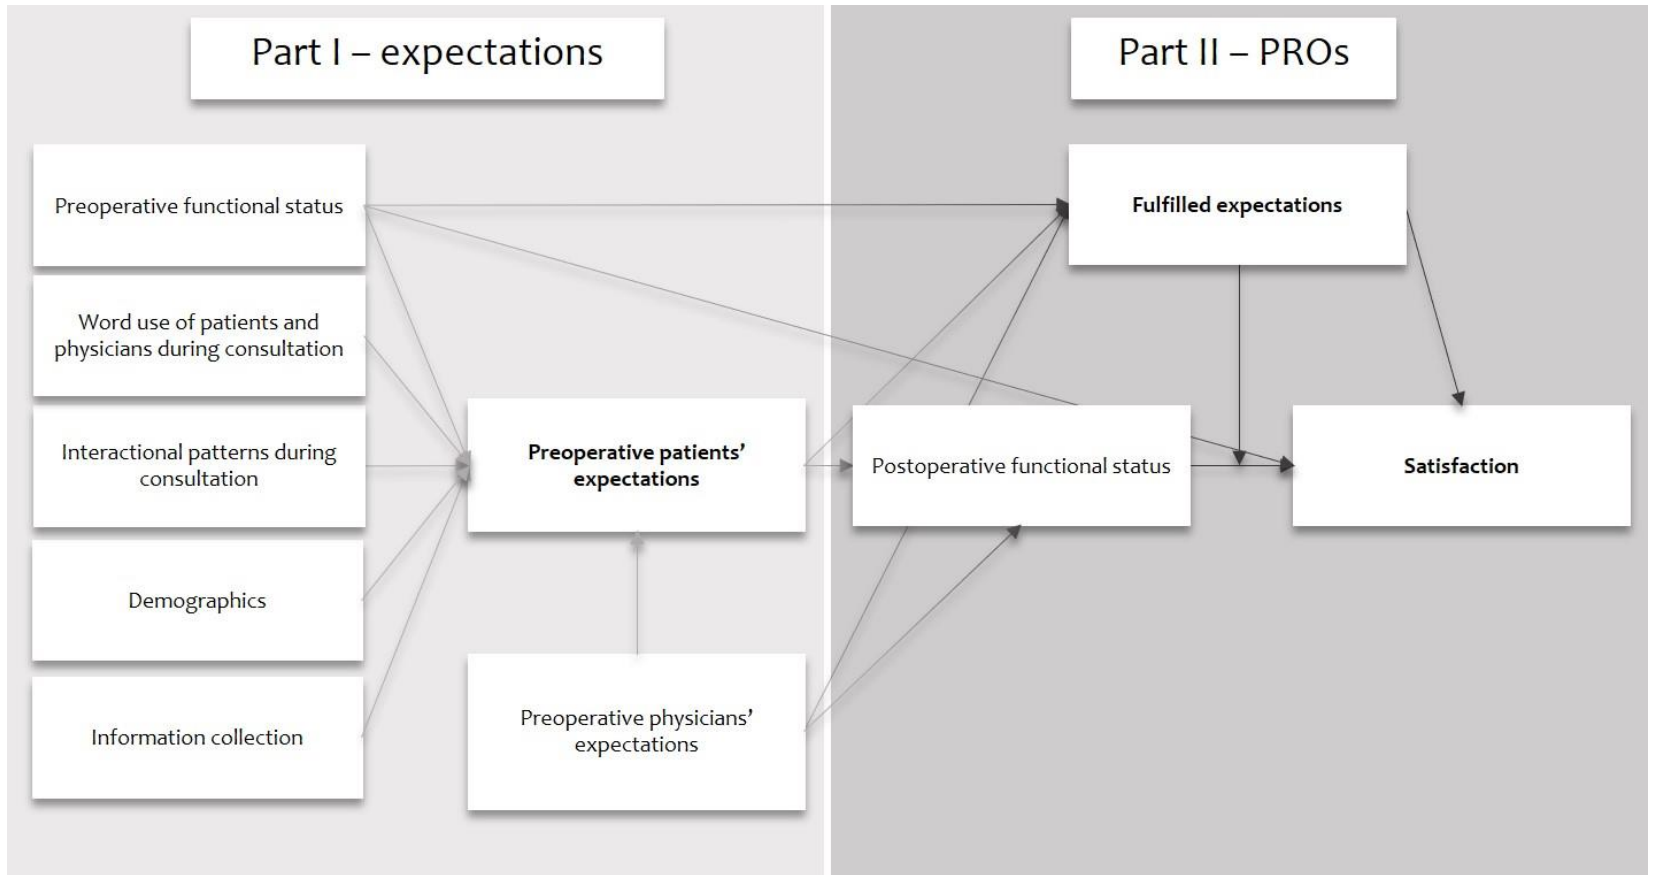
Part I – expectations

Part II – PROs

Preoperative functional status

Word use of patients and physicians during consultation

Interactional patterns during consultation

Demographics

Information collection

Preoperative patients' expectations

Preoperative physicians' expectations

Fulfilled expectations

Postoperative functional status

Satisfaction